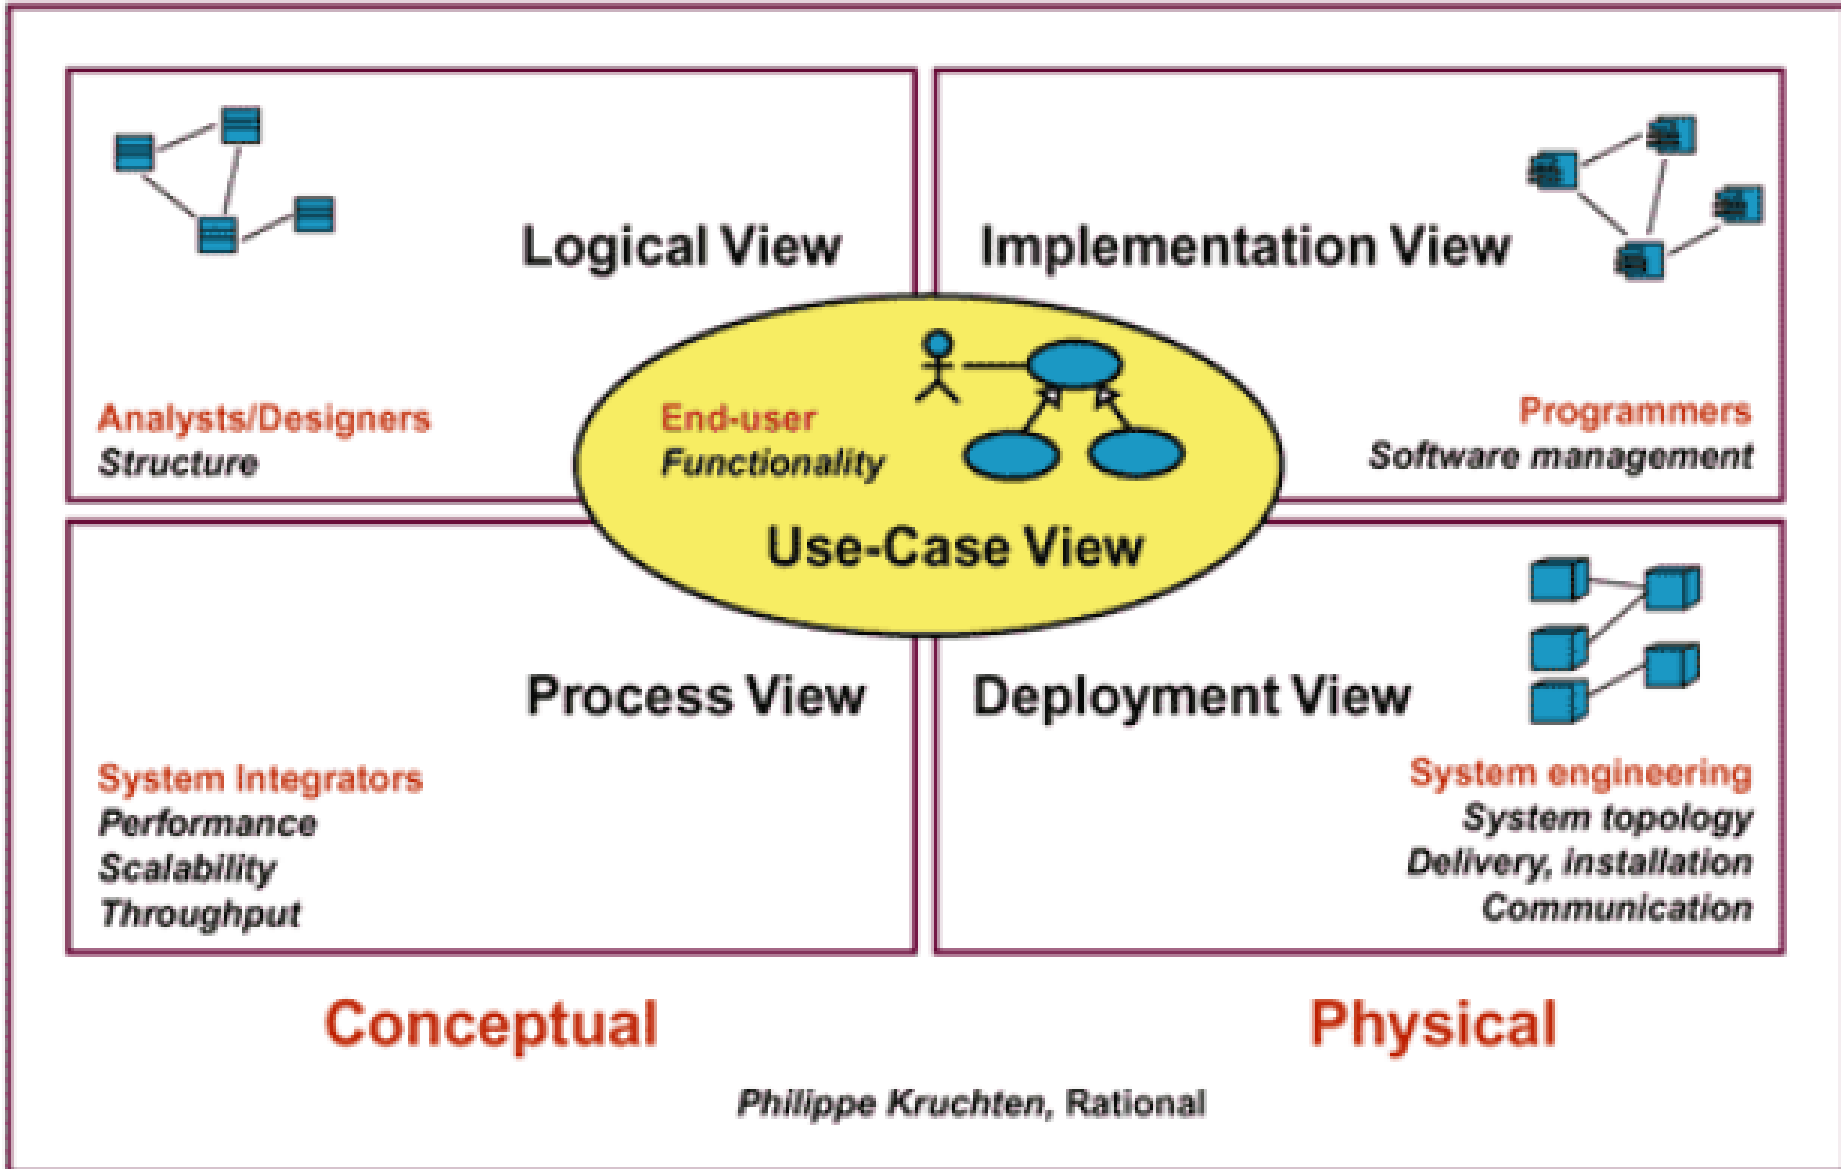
Logical View

Analysts/Designers
Structure

Implementation View

Programmers
Software management

End-user
Functionality

Use-Case View

Process View

System Integrators
Performance
Scalability
Throughput

Deployment View

System engineering
System topology
Delivery, installation
Communication

Conceptual

Physical

Philippe Kruchten, Rational